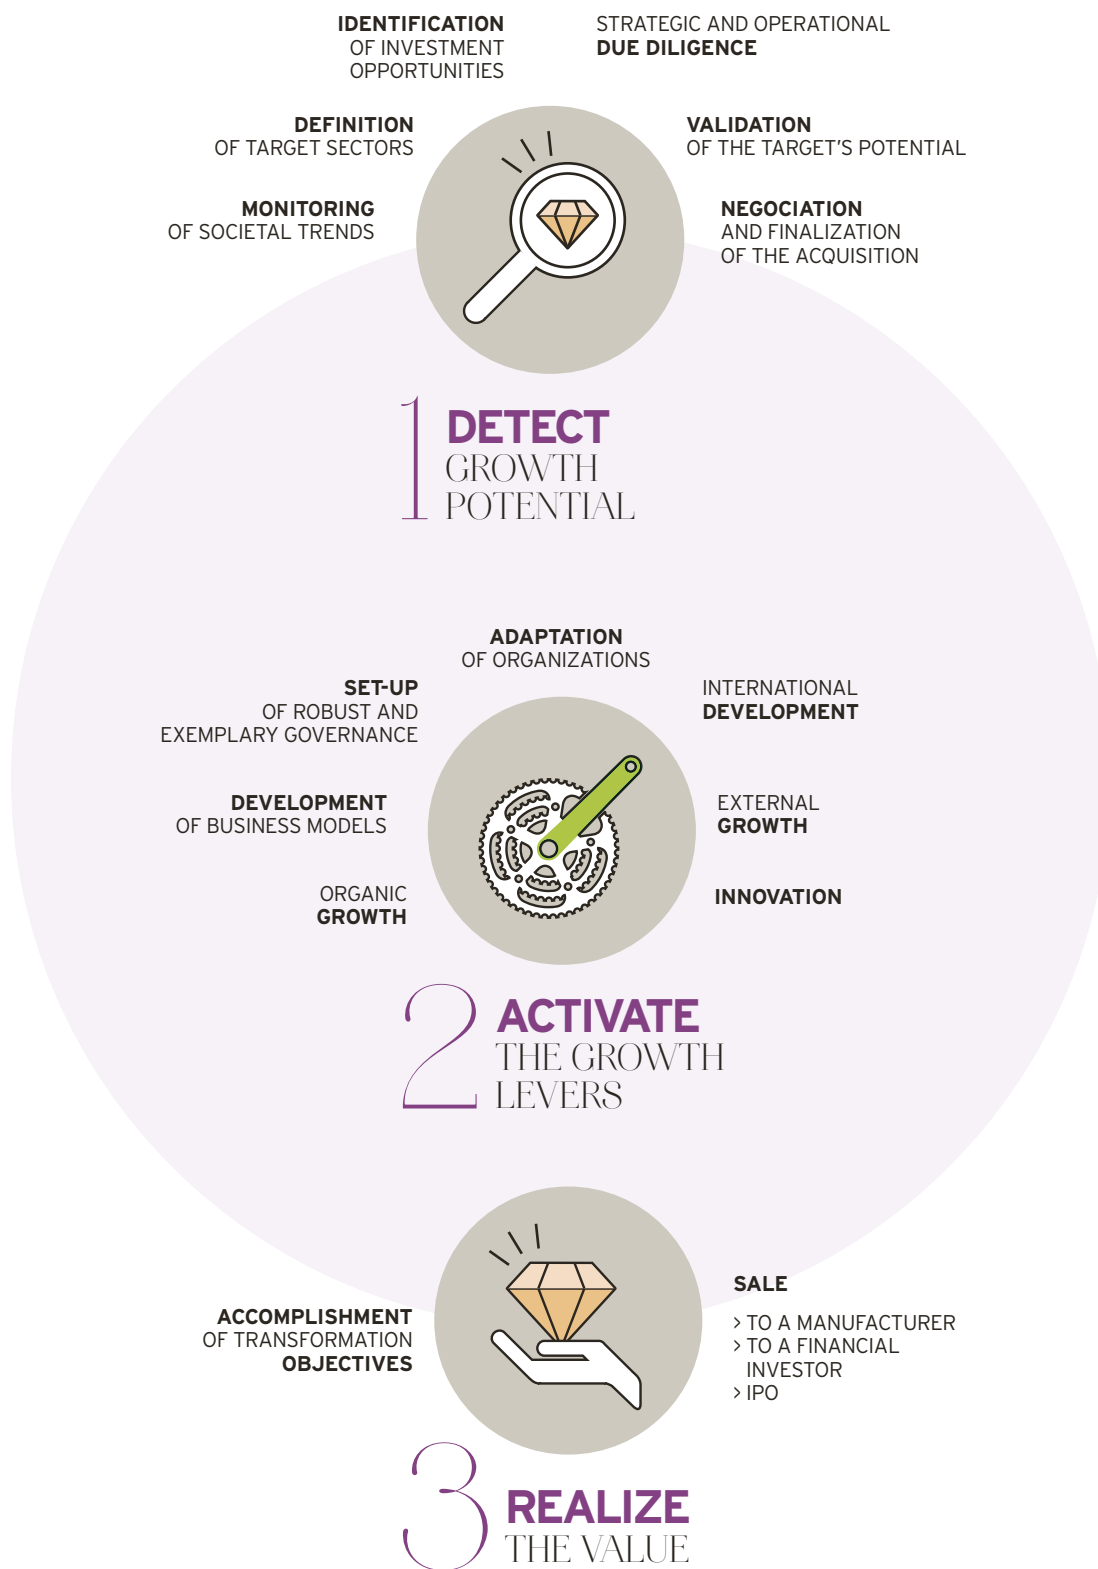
IDENTIFICATION
OF INVESTMENT
OPPORTUNITIES

STRATEGIC AND OPERATIONAL
DUE DILIGENCE

DEFINITION
OF TARGET SECTORS

VALIDATION
OF THE TARGET'S POTENTIAL

MONITORING
OF SOCIETAL TRENDS

NEGOCIATION
AND FINALIZATION
OF THE ACQUISITION

1 DETECT
GROWTH
POTENTIAL

ADAPTATION
OF ORGANIZATIONS

SET-UP
OF ROBUST AND
EXEMPLARY GOVERNANCE

INTERNATIONAL
DEVELOPMENT

DEVELOPMENT
OF BUSINESS MODELS

EXTERNAL
GROWTH

ORGANIC
GROWTH

INNOVATION

2 ACTIVATE
THE GROWTH
LEVERS

SALE
› TO A MANUFACTURER
› TO A FINANCIAL
INVESTOR
› IPO

ACCOMPLISHMENT
OF TRANSFORMATION
OBJECTIVES

3 REALIZE
THE VALUE